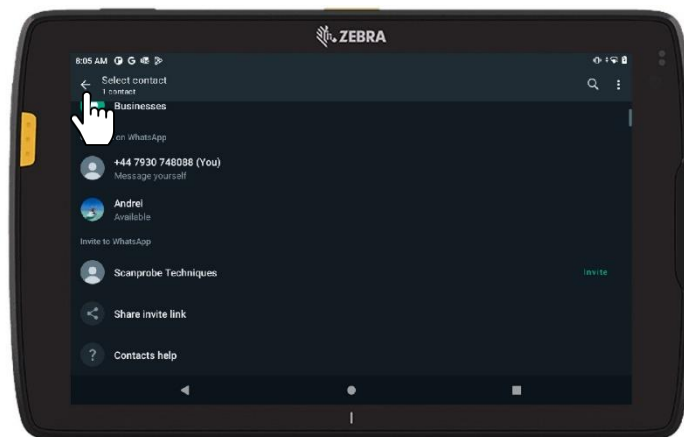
ZEBRA

8:05 AM

Select contact
1 contact

Businesses

on WhatsApp

+44 7930 748088 (You)
Message yourself

Andrei
Available

Invite to WhatsApp

Scanprobe Techniques

Invite

Share invite link

Contacts help